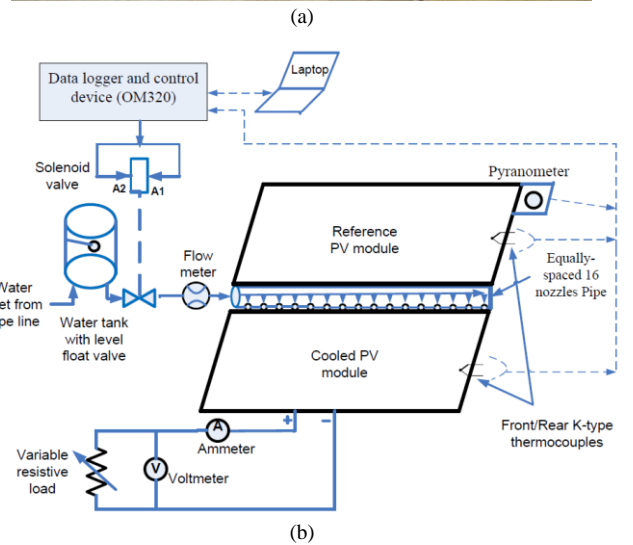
(a)

Data logger and control device (OM320)

Laptop

Solenoid valve

A2

A1

Pyranometer

Reference PV module

Equally-spaced 16 nozzles Pipe

Water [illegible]et from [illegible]pe line

Water tank with level float valve

Flow meter

Cooled PV module

+

-

A

Ammeter

Variable resistive load

V

Voltmeter

Front/Rear K-type thermocouples

(b)